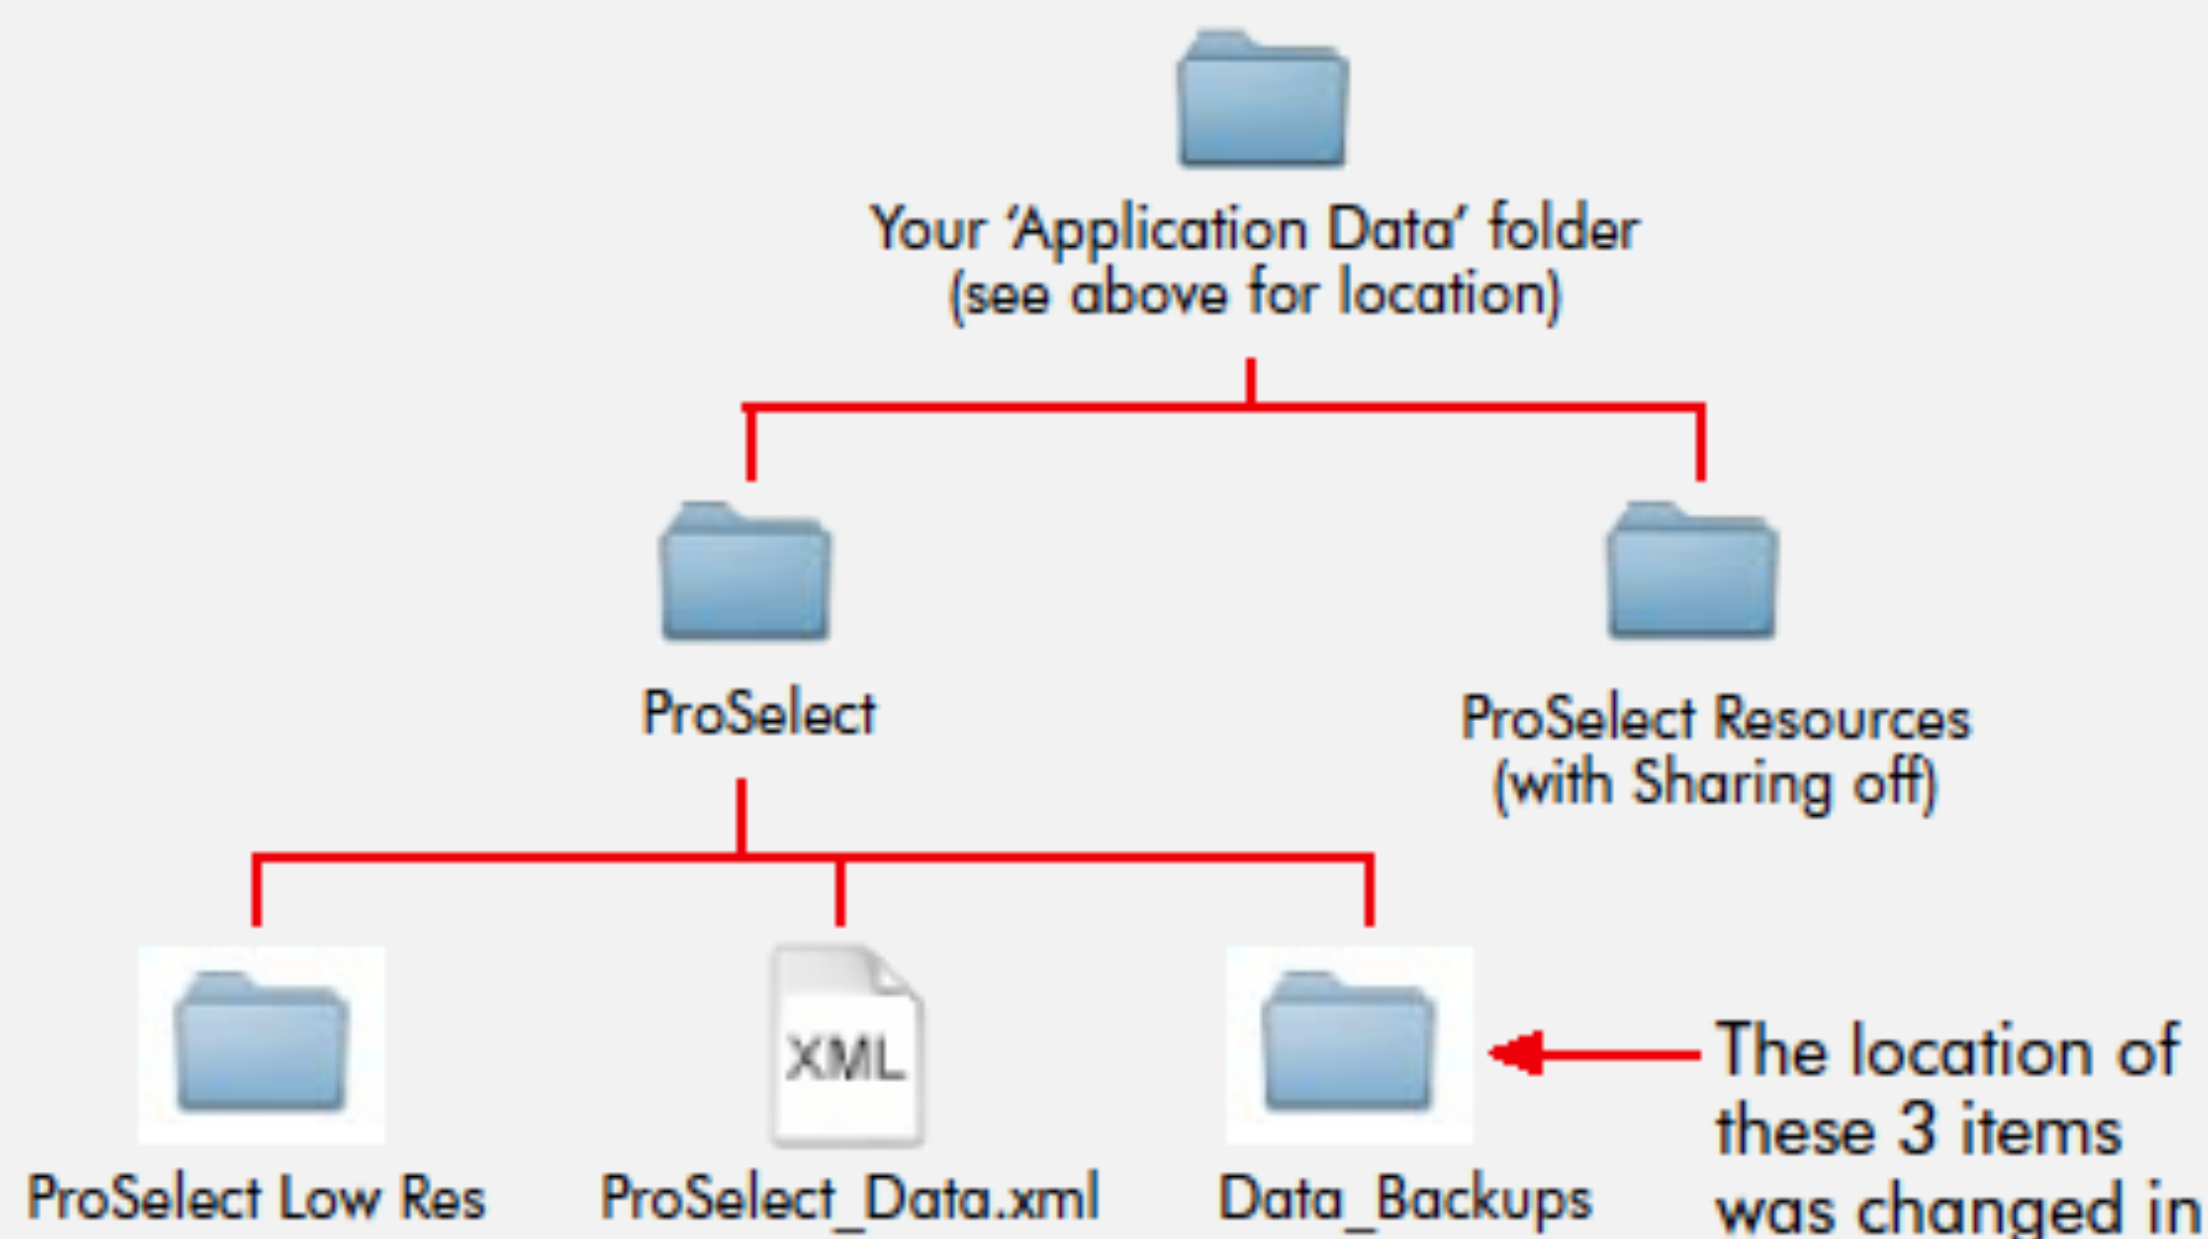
Your ‘Application Data’ folder (see above for location)

ProSelect

ProSelect Resources (with Sharing off)

ProSelect Low Res

XML

ProSelect_Data.xml

Data_Backups

The location of these 3 items was changed in